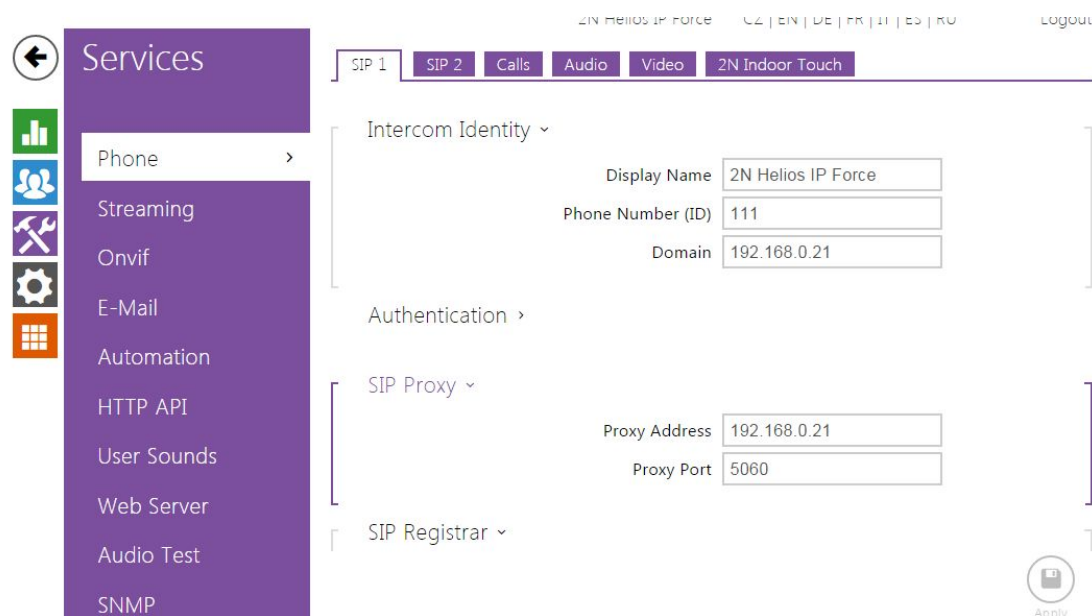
2N Helios IP Force CZ | EN | DE | FR | IT | ES | RU Logout

Services

Phone ›
Streaming
Onvif
E-Mail
Automation
HTTP API
User Sounds
Web Server
Audio Test
SNMP

SIP 1 | SIP 2 | Calls | Audio | Video | 2N Indoor Touch

Intercom Identity ˅

| | |
|---|---|
| Display Name | 2N Helios IP Force |
| Phone Number (ID) | 111 |
| Domain | 192.168.0.21 |

Authentication ›

SIP Proxy ˅

| | |
|---|---|
| Proxy Address | 192.168.0.21 |
| Proxy Port | 5060 |

SIP Registrar ˅

Apply